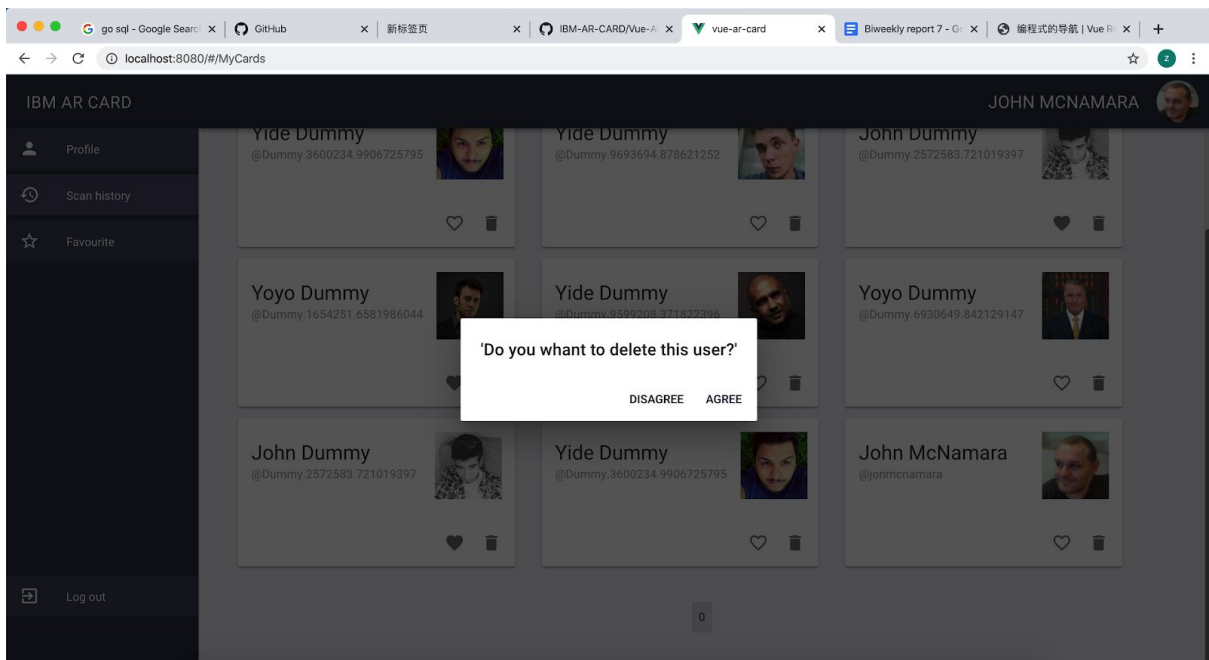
go sql - Google Searc ×
GitHub ×
新标签页 ×
IBM-AR-CARD/Vue-A ×
vue-ar-card ×
Biweekly report 7 - G ×
编程式的导航 | Vue R ×
+

localhost:8080/#/MyCards

IBM AR CARD
JOHN MCNAMARA

Profile
Scan history
Favourite
Log out

Yide Dummy
@Dummy.3600234.9906725795

Yide Dummy
@Dummy.9693694.878621252

John Dummy
@Dummy.2572583.721019397

Yoyo Dummy
@Dummy.1654251.6581986044

Yide Dummy
@Dummy.9599208.371822396

Yoyo Dummy
@Dummy.6930649.842129147

'Do you whant to delete this user?'

DISAGREE AGREE

John Dummy
@Dummy.2572583.721019397

Yide Dummy
@Dummy.3600234.9906725795

John McNamara
@jonmcnamara

0